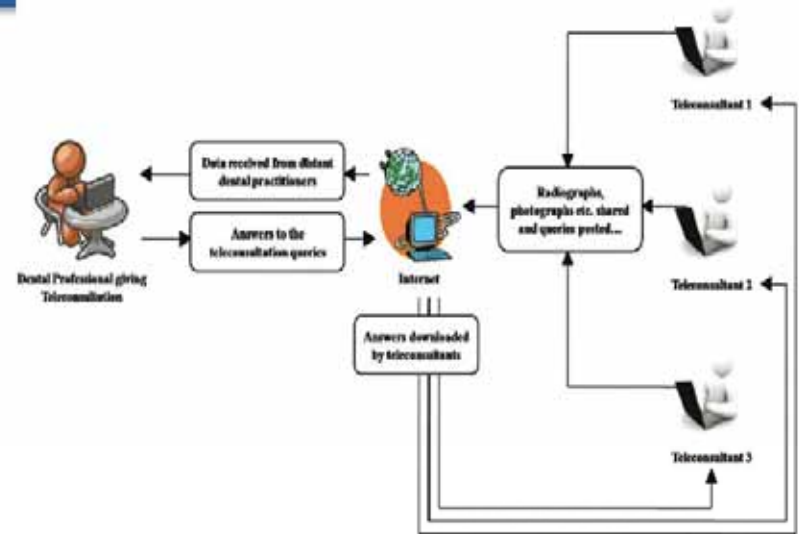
Teleconsultant 1

Data received from distant dental practitioners

Answers to the teleconsultation queries

Radiographs, photographs etc. shared and queries posted...

Teleconsultant 2

Dental Professional giving Teleconsultation

Internet

Answers downloaded by teleconsultants

Teleconsultant 3